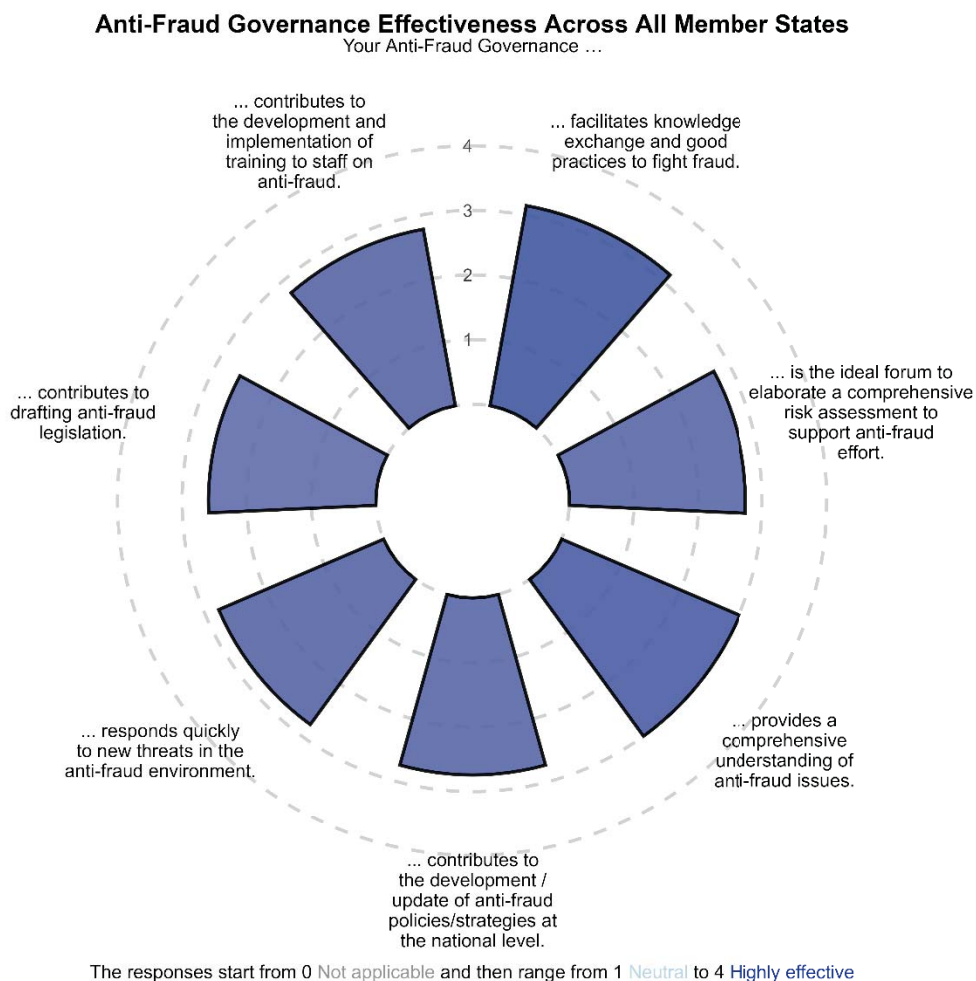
Anti-Fraud Governance Effectiveness Across All Member States
Your Anti-Fraud Governance …

... contributes to the development and implementation of training to staff on anti-fraud.

... facilitates knowledge exchange and good practices to fight fraud.

4
3
2
1

... contributes to drafting anti-fraud legislation.

... is the ideal forum to elaborate a comprehensive risk assessment to support anti-fraud effort.

... responds quickly to new threats in the anti-fraud environment.

... provides a comprehensive understanding of anti-fraud issues.

... contributes to the development / update of anti-fraud policies/strategies at the national level.

The responses start from 0 Not applicable and then range from 1 Neutral to 4 Highly effective